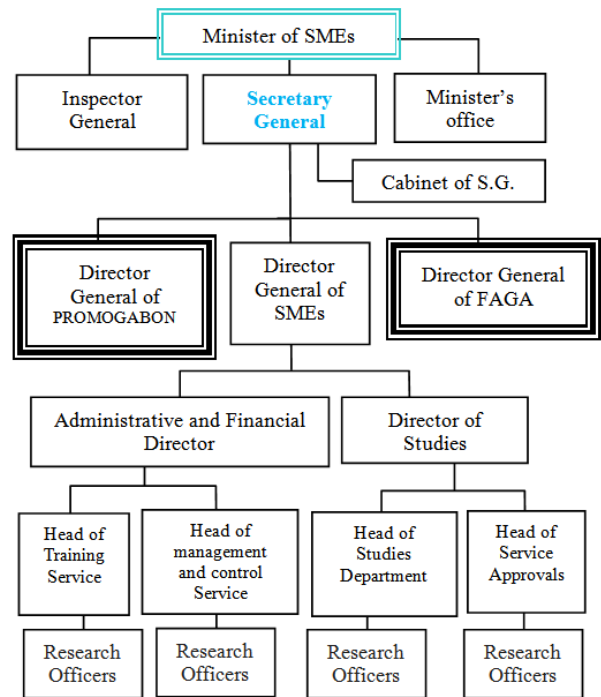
Minister of SMEs

Inspector General

Secretary General

Minister's office

Cabinet of S.G.

Director General of PROMOGABON

Director General of SMEs

Director General of FAGA

Administrative and Financial Director

Director of Studies

Head of Training Service

Head of management and control Service

Head of Studies Department

Head of Service Approvals

Research Officers

Research Officers

Research Officers

Research Officers